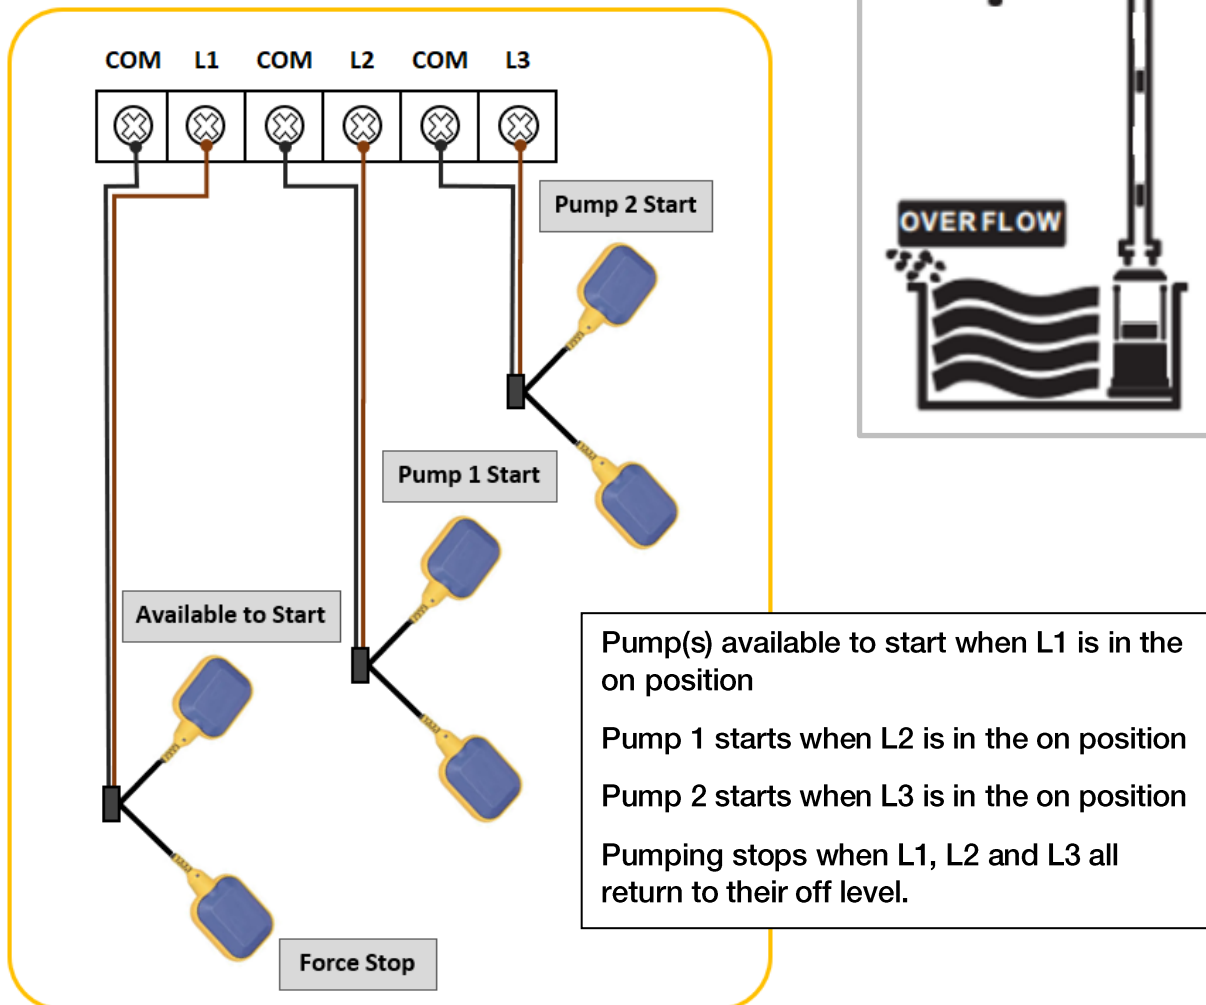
COM L1 COM L2 COM L3

Pump 2 Start

OVERFLOW

Pump 1 Start

Available to Start

Force Stop

Pump(s) available to start when L1 is in the on position

Pump 1 starts when L2 is in the on position

Pump 2 starts when L3 is in the on position

Pumping stops when L1, L2 and L3 all return to their off level.